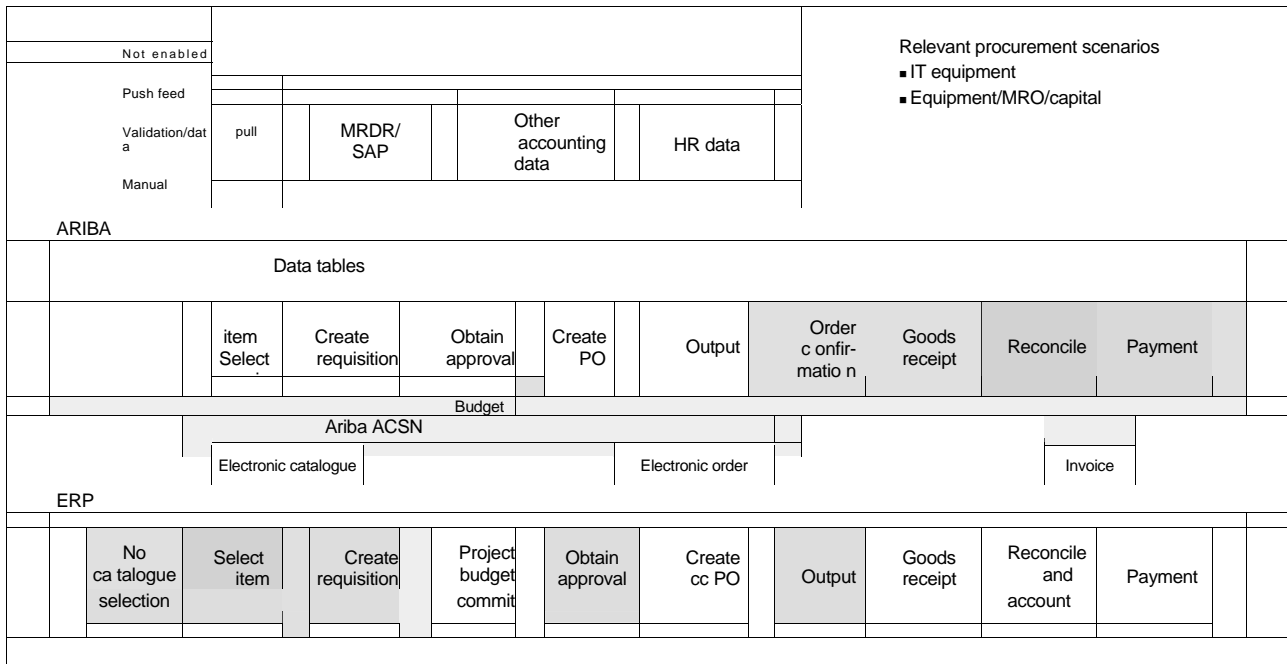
Not enabled

Push feed

Validation/data

Manual

pull

MRDR/ SAP

Other accounting data

HR data

Relevant procurement scenarios
▪ IT equipment
▪ Equipment/MRO/capital

ARIBA

Data tables

item Select

Create requisition

Obtain approval

Create PO

Output

Order c onfir-matio n

Goods receipt

Reconcile

Payment

Budget

Ariba ACSN

Electronic catalogue

Electronic order

Invoice

ERP

No ca talogue selection

Select item

Create requisition

Project budget commit

Obtain approval

Create cc PO

Output

Goods receipt

Reconcile and account

Payment